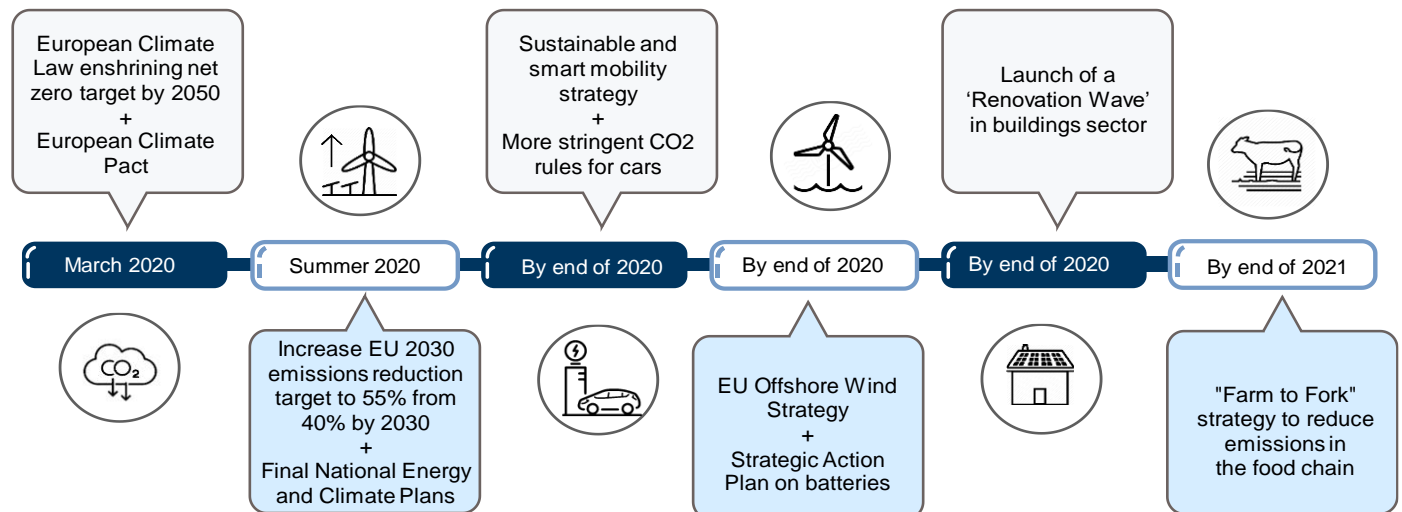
European Climate Law enshrining net zero target by 2050
+
European Climate Pact

Sustainable and smart mobility strategy
+
More stringent CO2 rules for cars

Launch of a 'Renovation Wave' in buildings sector

March 2020

Summer 2020

By end of 2020

By end of 2020

By end of 2020

By end of 2021

$CO_2$

Increase EU 2030 emissions reduction target to 55% from 40% by 2030
+
Final National Energy and Climate Plans

EU Offshore Wind Strategy
+
Strategic Action Plan on batteries

"Farm to Fork" strategy to reduce emissions in the food chain